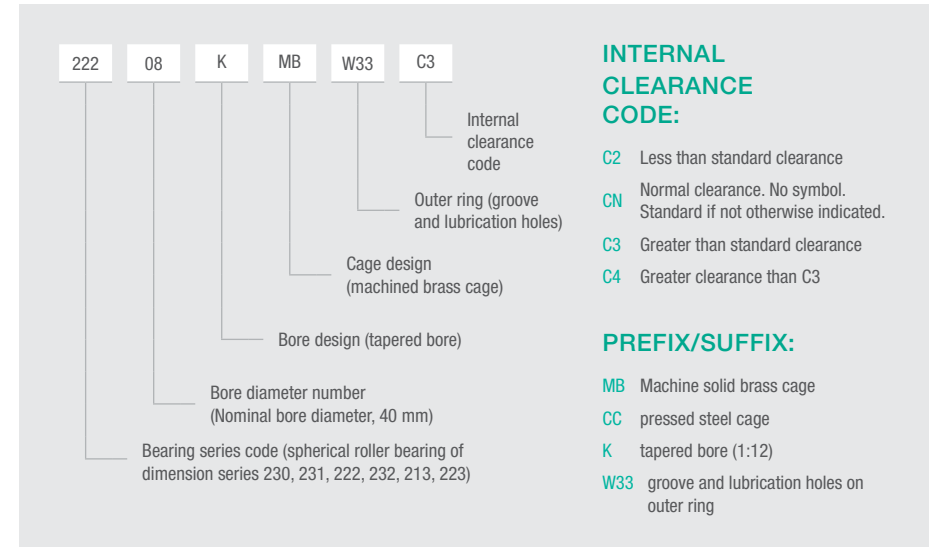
222 08 K MB W33 C3

Internal clearance code

Outer ring (groove and lubrication holes)

Cage design (machined brass cage)

Bore design (tapered bore)

Bore diameter number (Nominal bore diameter, 40 mm)

Bearing series code (spherical roller bearing of dimension series 230, 231, 222, 232, 213, 223)

INTERNAL CLEARANCE CODE:

C2 Less than standard clearance

CN Normal clearance. No symbol. Standard if not otherwise indicated.

C3 Greater than standard clearance

C4 Greater clearance than C3

PREFIX/SUFFIX:

MB Machine solid brass cage

CC pressed steel cage

K tapered bore (1:12)

W33 groove and lubrication holes on outer ring